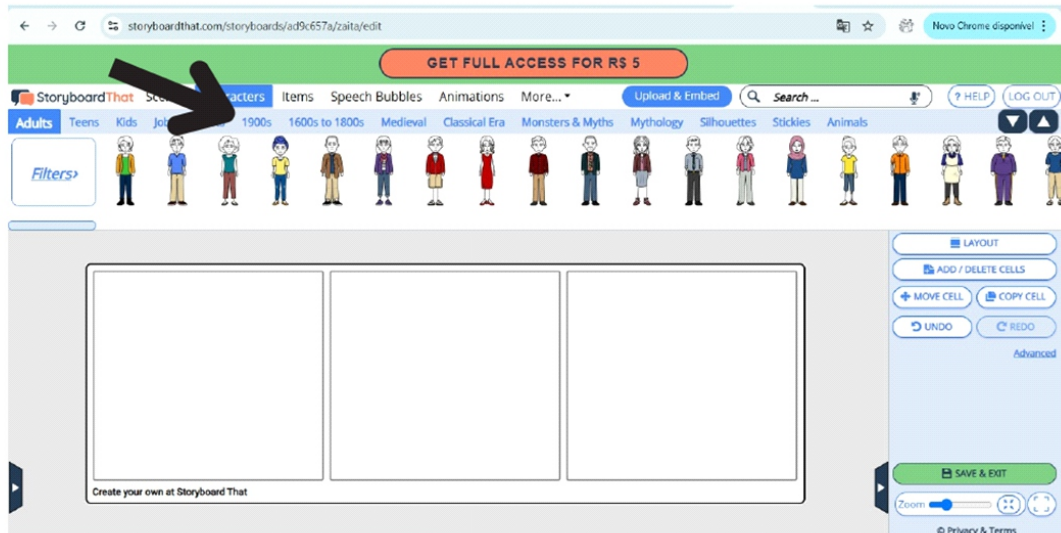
storyboardthat.com/storyboards/ad9c657a/zaita/edit

Novo Chrome disponível

GET FULL ACCESS FOR R$ 5

StoryboardThat Sce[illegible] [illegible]racters Items Speech Bubbles Animations More...

Upload & Embed

Search ...

? HELP

LOG OUT

Adults Teens Kids Job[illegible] 1900s 1600s to 1800s Medieval Classical Era Monsters & Myths Mythology Silhouettes Stickies Animals

Filters›

LAYOUT

ADD / DELETE CELLS

MOVE CELL

COPY CELL

UNDO

REDO

Advanced

Create your own at Storyboard That

SAVE & EXIT

Zoom

© Privacy & Terms